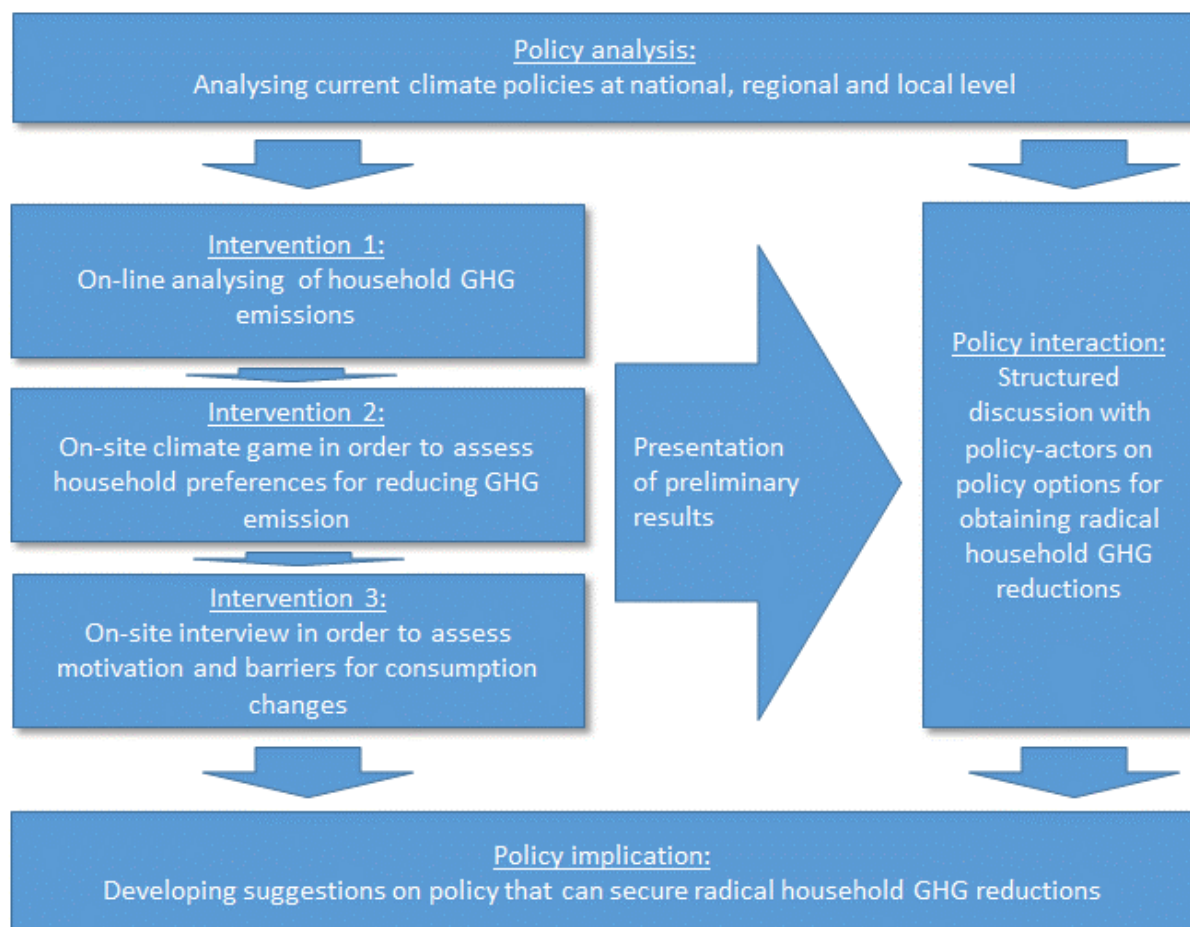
Policy analysis:
Analysing current climate policies at national, regional and local level

Intervention 1:
On-line analysing of household GHG emissions

Intervention 2:
On-site climate game in order to assess household preferences for reducing GHG emission

Intervention 3:
On-site interview in order to assess motivation and barriers for consumption changes

Presentation of preliminary results

Policy interaction:
Structured discussion with policy-actors on policy options for obtaining radical household GHG reductions

Policy implication:
Developing suggestions on policy that can secure radical household GHG reductions